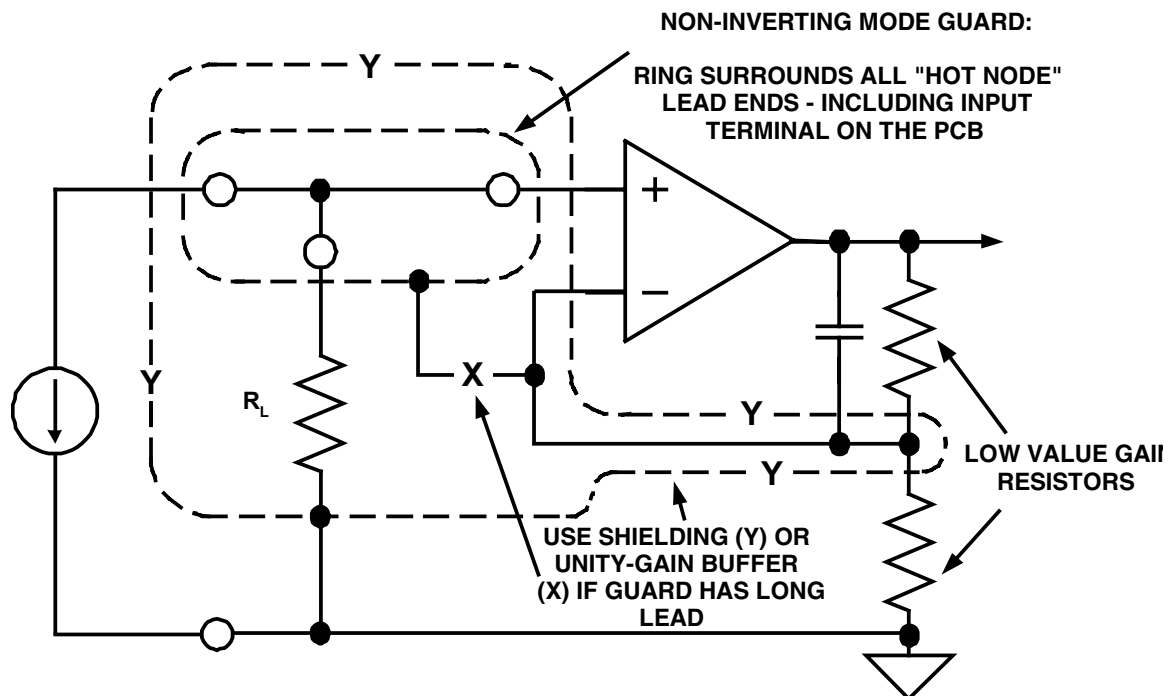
NON-INVERTING MODE GUARD:

RING SURROUNDS ALL "HOT NODE" LEAD ENDS - INCLUDING INPUT TERMINAL ON THE PCB

Y

+

−

Y

$R_L$

X

Y

Y

LOW VALUE GAI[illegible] RESISTORS

USE SHIELDING (Y) OR UNITY-GAIN BUFFER (X) IF GUARD HAS LONG LEAD